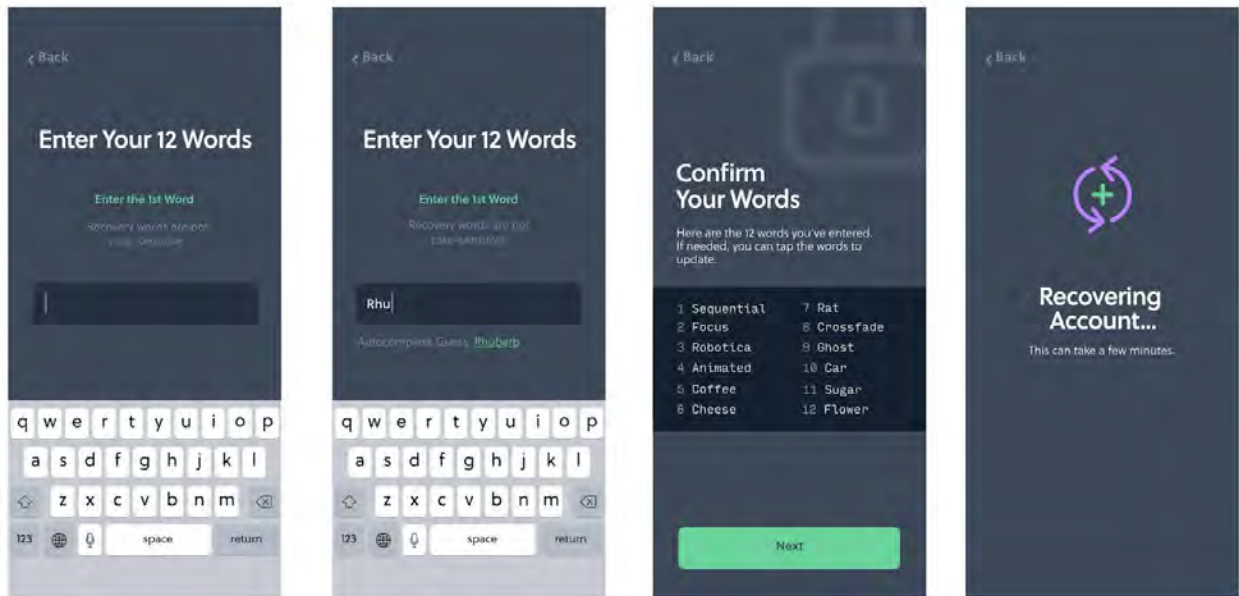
< Back

Enter Your 12 Words

Enter the 1st Word

Recovery words are not case-sensitive

q w e r t y u i o p
a s d f g h j k l
z x c v b n m
123 space return

< Back

Enter Your 12 Words

Enter the 1st Word

Recovery words are not case-sensitive

Rhu

Autocomplete Guess: Rhubarb

q w e r t y u i o p
a s d f g h j k l
z x c v b n m
123 space return

< Back

Confirm Your Words

Here are the 12 words you've entered. If needed, you can tap the words to update.

1 Sequential
2 Focus
3 Robotica
4 Animated
5 Coffee
6 Cheese
7 Rat
8 Crossfade
9 Ghost
10 Car
11 Sugar
12 Flower

Next

< Back

Recovering Account...

This can take a few minutes.